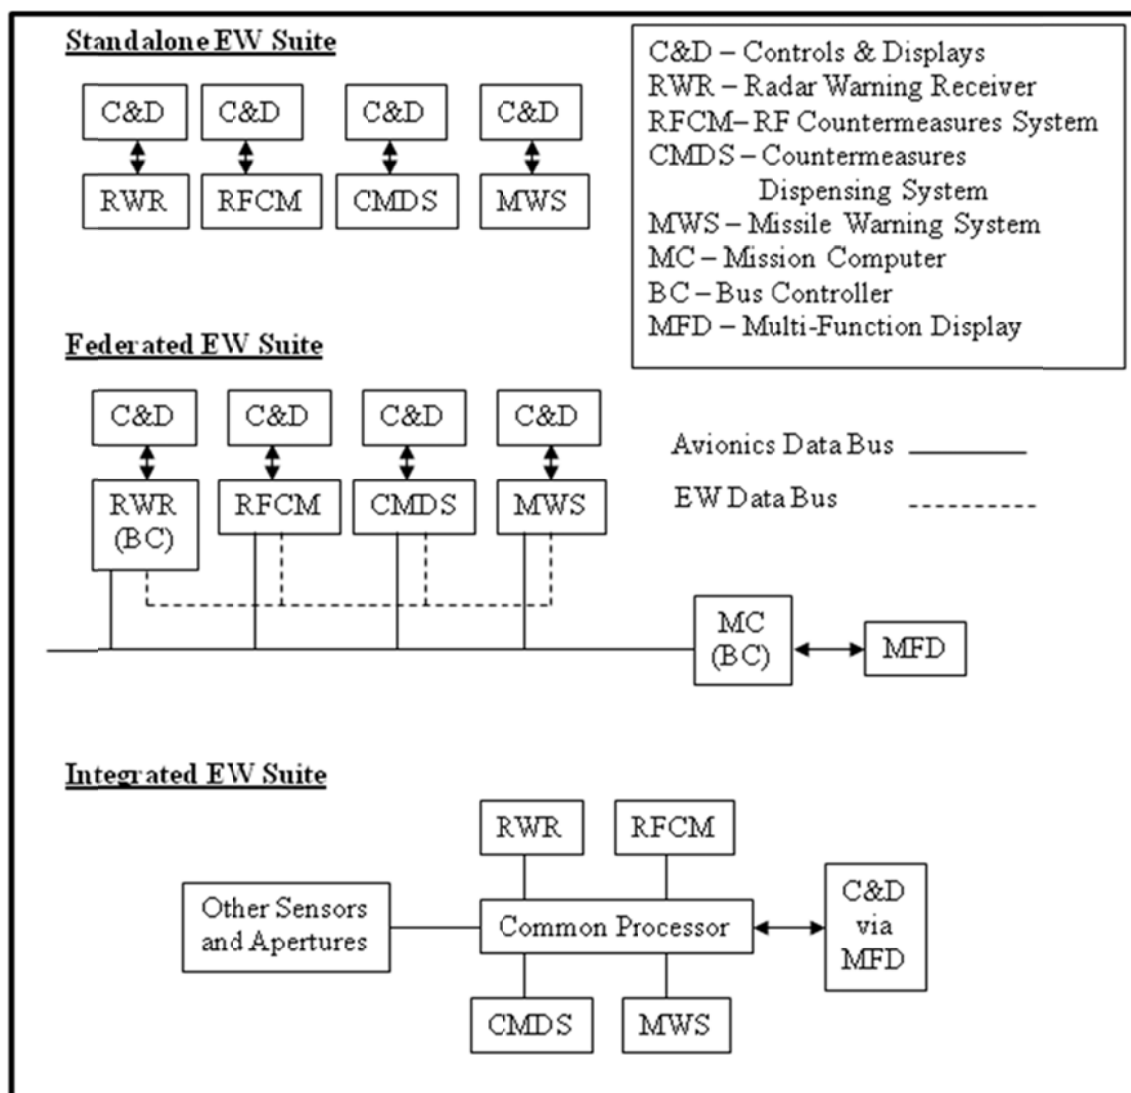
Standalone EW Suite

C&D
RWR

C&D
RFCM

C&D
CMDS

C&D
MWS

C&D – Controls & Displays
RWR – Radar Warning Receiver
RFCM– RF Countermeasures System
CMDS – Countermeasures Dispensing System
MWS – Missile Warning System
MC – Mission Computer
BC – Bus Controller
MFD – Multi-Function Display

Federated EW Suite

C&D
RWR (BC)

C&D
RFCM

C&D
CMDS

C&D
MWS

Avionics Data Bus

EW Data Bus

MC (BC)

MFD

Integrated EW Suite

RWR

RFCM

Other Sensors and Apertures

Common Processor

C&D via MFD

CMDS

MWS